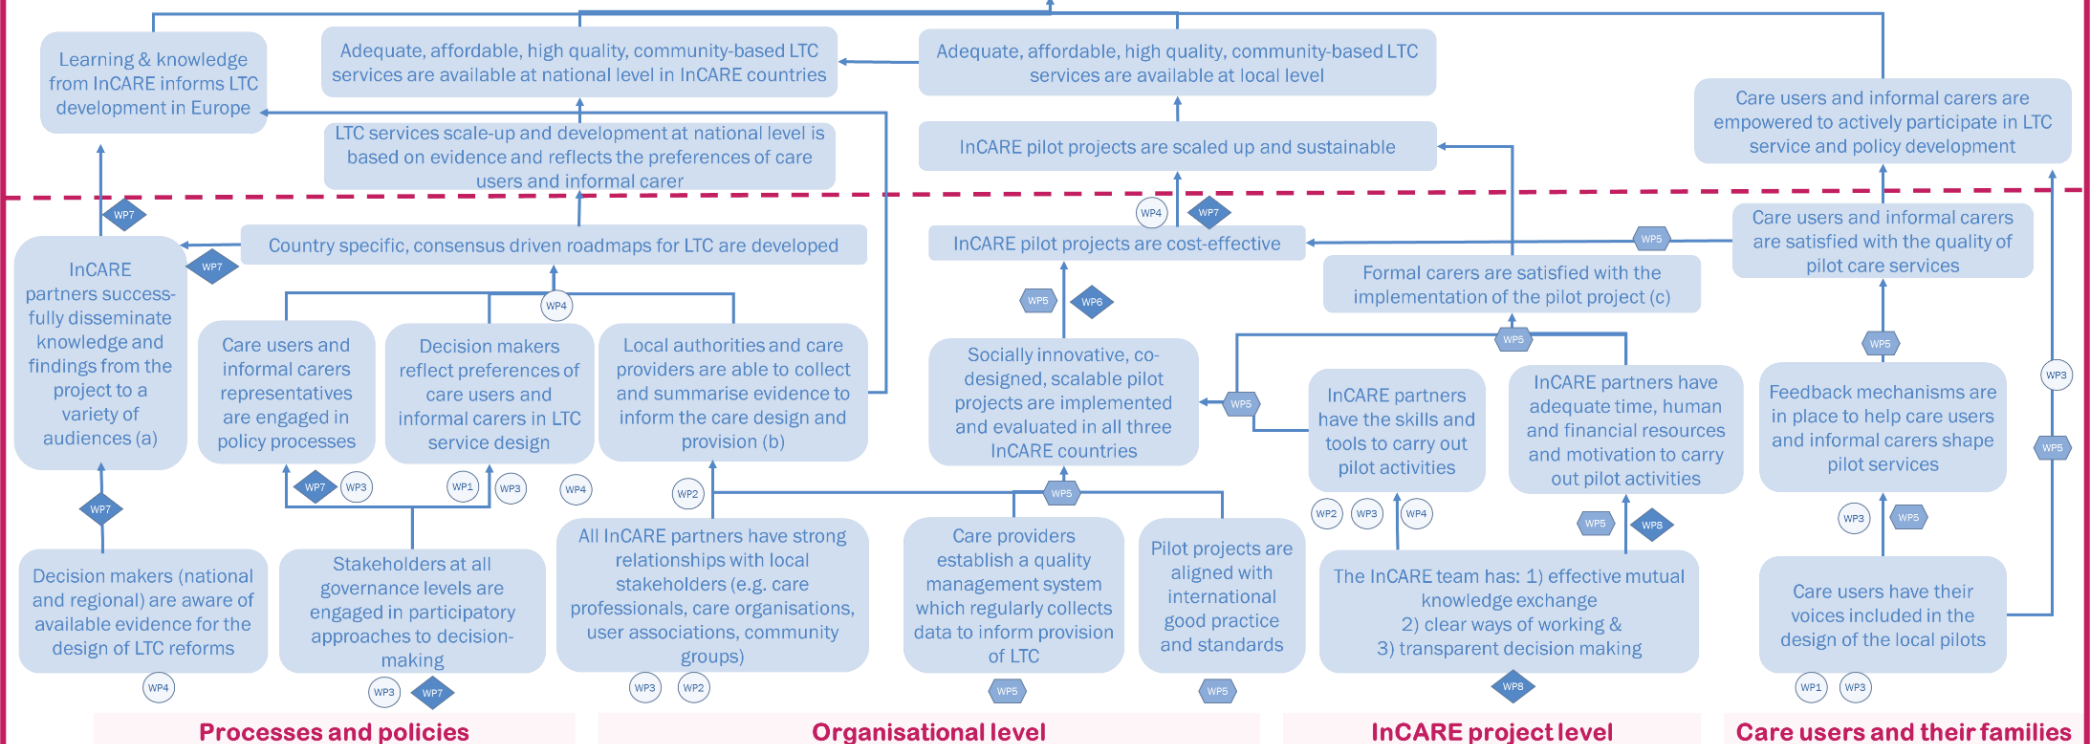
Learning & knowledge from InCARE informs LTC development in Europe

Adequate, affordable, high quality, community-based LTC services are available at national level in InCARE countries

Adequate, affordable, high quality, community-based LTC services are available at local level

Care users and informal carers are empowered to actively participate in LTC service and policy development

LTC services scale-up and development at national level is based on evidence and reflects the preferences of care users and informal carer

InCARE pilot projects are scaled up and sustainable

WP7

WP4 WP7

Country specific, consensus driven roadmaps for LTC are developed

InCARE pilot projects are cost-effective

WP5

Care users and informal carers are satisfied with the quality of pilot care services

WP7

InCARE partners successfully disseminate knowledge and findings from the project to a variety of audiences (a)

Formal carers are satisfied with the implementation of the pilot project (c)

WP4

WP5 WP6

Care users and informal carers representatives are engaged in policy processes

Decision makers reflect preferences of care users and informal carers in LTC service design

Local authorities and care providers are able to collect and summarise evidence to inform the care design and provision (b)

Socially innovative, co-designed, scalable pilot projects are implemented and evaluated in all three InCARE countries

WP5

WP5

InCARE partners have the skills and tools to carry out pilot activities

InCARE partners have adequate time, human and financial resources and motivation to carry out pilot activities

WP5

Feedback mechanisms are in place to help care users and informal carers shape pilot services

WP3

WP5

WP7 WP3 WP1 WP3 WP4 WP2

WP7

WP5

WP2 WP3 WP4

WP5 WP6

WP3 WP5

Decision makers (national and regional) are aware of available evidence for the design of LTC reforms

Stakeholders at all governance levels are engaged in participatory approaches to decision-making

All InCARE partners have strong relationships with local stakeholders (e.g. care professionals, care organisations, user associations, community groups)

Care providers establish a quality management system which regularly collects data to inform provision of LTC

Pilot projects are aligned with international good practice and standards

The InCARE team has: 1) effective mutual knowledge exchange
2) clear ways of working &
3) transparent decision making

Care users have their voices included in the design of the local pilots

WP4 WP3 WP7 WP3 WP2 WP5 WP5 WP6 WP1 WP3

Processes and policies

Organisational level

InCARE project level

Care users and their families